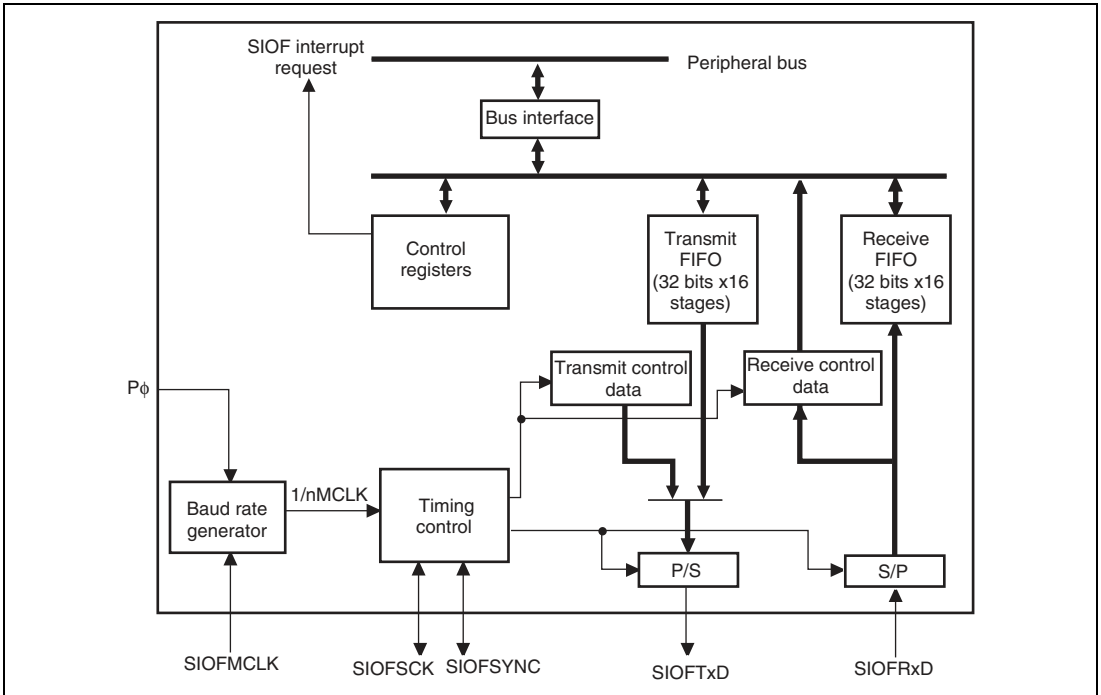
SIOF interrupt request

Peripheral bus

Bus interface

Control registers

Transmit FIFO (32 bits x16 stages)

Receive FIFO (32 bits x16 stages)

Transmit control data

Receive control data

Pϕ

1/nMCLK

Baud rate generator

Timing control

P/S

S/P

SIOFMCLK

SIOFSCK

SIOFSYNC

SIOFTxD

SIOFRxD